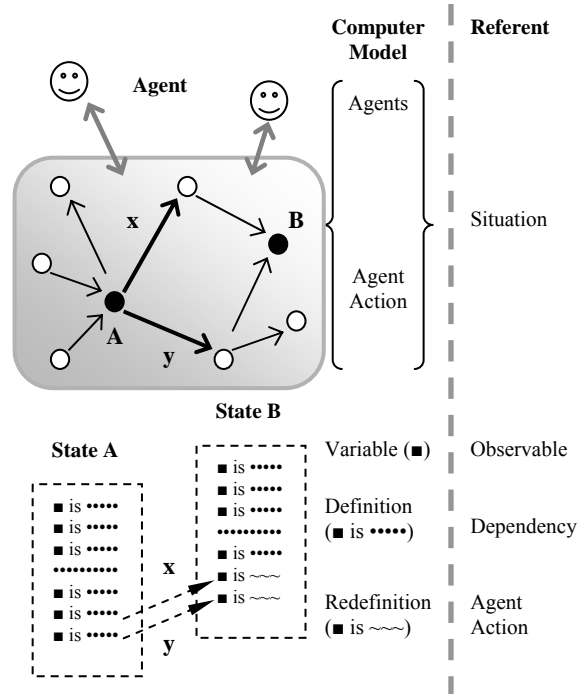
Computer Model

Referent

Agent

Agents

Agent Action

Situation

x

B

A

y

State B

State A

■ is •••••
■ is •••••
■ is •••••
•••••••••
■ is •••••
■ is •••••
■ is •••••

■ is •••••
■ is •••••
■ is •••••
•••••••••
■ is •••••
■ is ~~~
■ is ~~~

x

y

Variable (■)

Observable

Definition (■ is •••••)

Dependency

Redefinition (■ is ~~~)

Agent Action